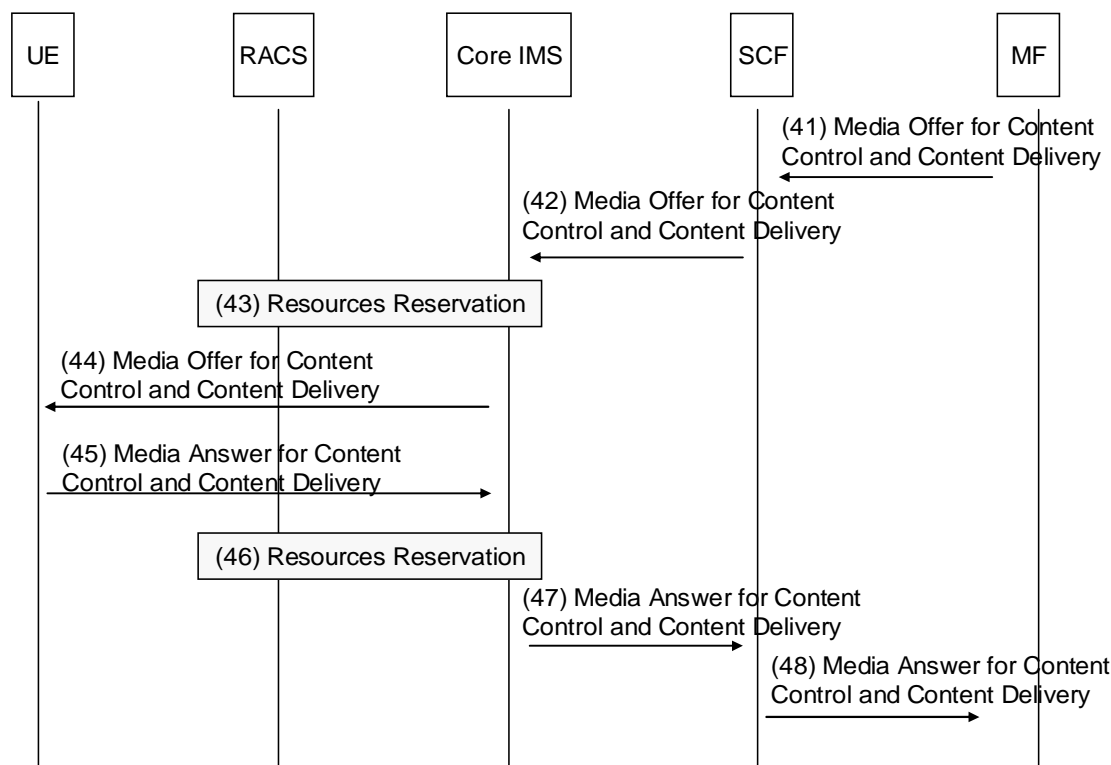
UE

RACS

Core IMS

SCF

MF

(41) Media Offer for Content Control and Content Delivery

(42) Media Offer for Content Control and Content Delivery

(43) Resources Reservation

(44) Media Offer for Content Control and Content Delivery

(45) Media Answer for Content Control and Content Delivery

(46) Resources Reservation

(47) Media Answer for Content Control and Content Delivery

(48) Media Answer for Content Control and Content Delivery